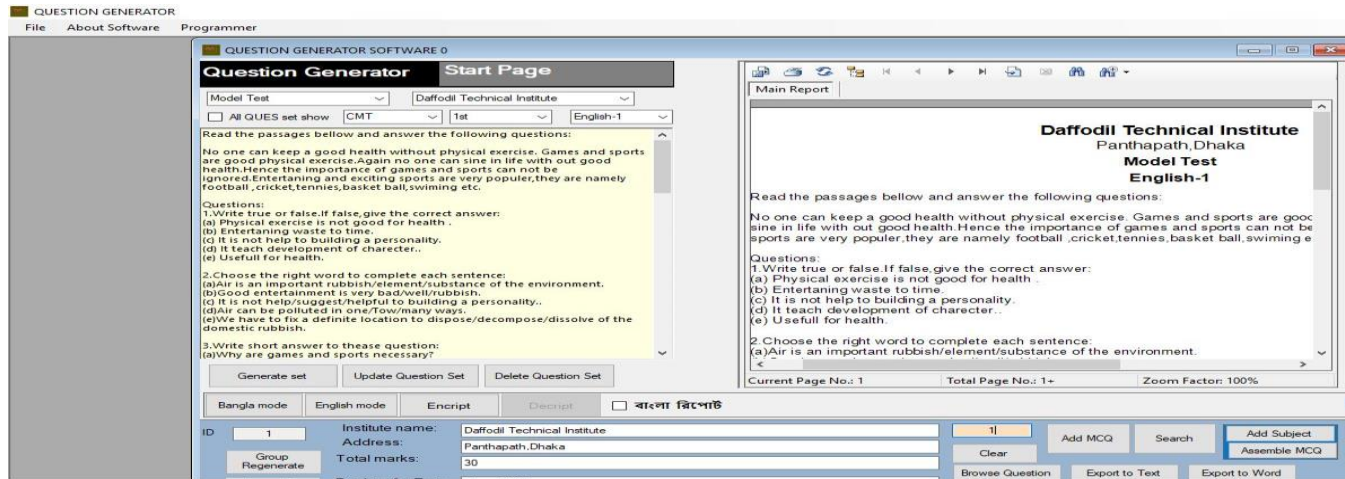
QUESTION GENERATOR
File About Software Programmer

QUESTION GENERATOR SOFTWARE 0

Question Generator
Start Page

Model Test
Daffodil Technical Institute
All QUES set show
CMT
1st
English-1

Read the passages bellow and answer the following questions:

No one can keep a good health without physical exercise. Games and sports are good physical exercise.Again no one can sine in life with out good health.Hence the importance of games and sports can not be ignored.Entertaning and exciting sports are very populer,they are namely football ,cricket,tennies,basket ball,swiming etc.

Questions:
1.Write true or false.If false,give the correct answer:
(a) Physical exercise is not good for health .
(b) Entertaning waste to time.
(c) It is not help to building a personality.
(d) It teach development of charecter..
(e) Usefull for health.

2.Choose the right word to complete each sentence:
(a)Air is an important rubbish/element/substance of the environment.
(b)Good entertainment is very bad/well/rubbish.
(c) It is not help/suggest/helpful to building a personality..
(d)Air can be polluted in one/Tow/many ways.
(e)We have to fix a definite location to dispose/decompose/dissolve of the domestic rubbish.

3.Write short answer to thease question:
(a)Why are games and sports necessary?

Generate set
Update Question Set
Delete Question Set

Main Report

Daffodil Technical Institute
Panthapath,Dhaka
Model Test
English-1

Read the passages bellow and answer the following questions:

No one can keep a good health without physical exercise. Games and sports are gooc sine in life with out good health.Hence the importance of games and sports can not be sports are very populer,they are namely football ,cricket,tennies,basket ball,swiming e

Questions:
1.Write true or false.If false,give the correct answer:
(a) Physical exercise is not good for health .
(b) Entertaning waste to time.
(c) It is not help to building a personality.
(d) It teach development of charecter..
(e) Usefull for health.

2.Choose the right word to complete each sentence:
(a)Air is an important rubbish/element/substance of the environment.

Current Page No.: 1
Total Page No.: 1+
Zoom Factor: 100%

Bangla mode
English mode
Encript
Decript
বাংলা রিপোর্ট

ID
1
Institute name:
Daffodil Technical Institute
Address:
Panthapath,Dhaka
Group Regenerate
Total marks:
30
1
Add MCQ
Search
Add Subject
Clear
Assemble MCQ
Browse Question
Export to Text
Export to Word